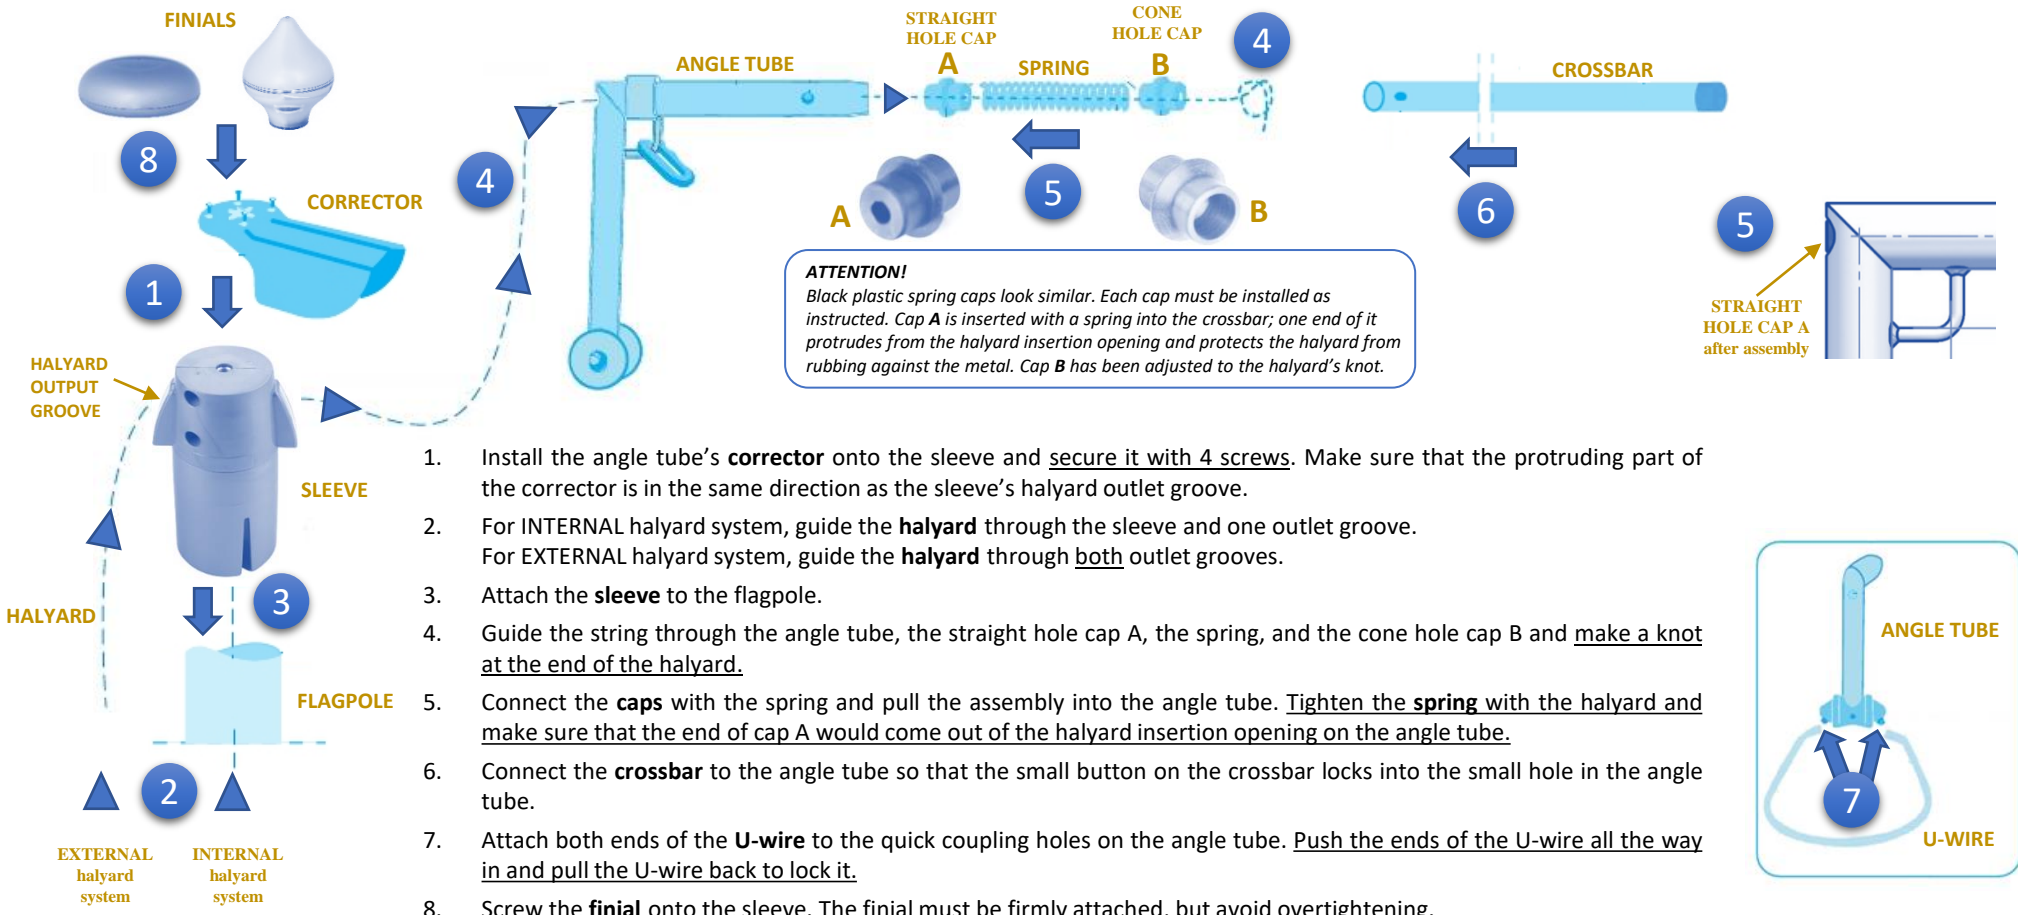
FINIALS

8

CORRECTOR

1

HALYARD OUTPUT GROOVE

SLEEVE

HALYARD

3

FLAGPOLE

2

EXTERNAL halyard system

INTERNAL halyard system

4

ANGLE TUBE

STRAIGHT HOLE CAP

A

SPRING

CONE HOLE CAP

B

4

5

A

B

CROSSBAR

6

5

STRAIGHT HOLE CAP A after assembly

ATTENTION!
Black plastic spring caps look similar. Each cap must be installed as instructed. Cap **A** is inserted with a spring into the crossbar; one end of it protrudes from the halyard insertion opening and protects the halyard from rubbing against the metal. Cap **B** has been adjusted to the halyard's knot.

1. Install the angle tube's **corrector** onto the sleeve and secure it with 4 screws. Make sure that the protruding part of the corrector is in the same direction as the sleeve's halyard outlet groove.

2. For INTERNAL halyard system, guide the **halyard** through the sleeve and one outlet groove. For EXTERNAL halyard system, guide the **halyard** through both outlet grooves.

3. Attach the **sleeve** to the flagpole.

4. Guide the string through the angle tube, the straight hole cap A, the spring, and the cone hole cap B and make a knot at the end of the halyard.

5. Connect the **caps** with the spring and pull the assembly into the angle tube. Tighten the **spring** with the halyard and make sure that the end of cap A would come out of the halyard insertion opening on the angle tube.

6. Connect the **crossbar** to the angle tube so that the small button on the crossbar locks into the small hole in the angle tube.

7. Attach both ends of the **U-wire** to the quick coupling holes on the angle tube. Push the ends of the U-wire all the way in and pull the U-wire back to lock it.

8. Screw the **finial** onto the sleeve. The finial must be firmly attached, but avoid overtightening.

ANGLE TUBE

7

U-WIRE